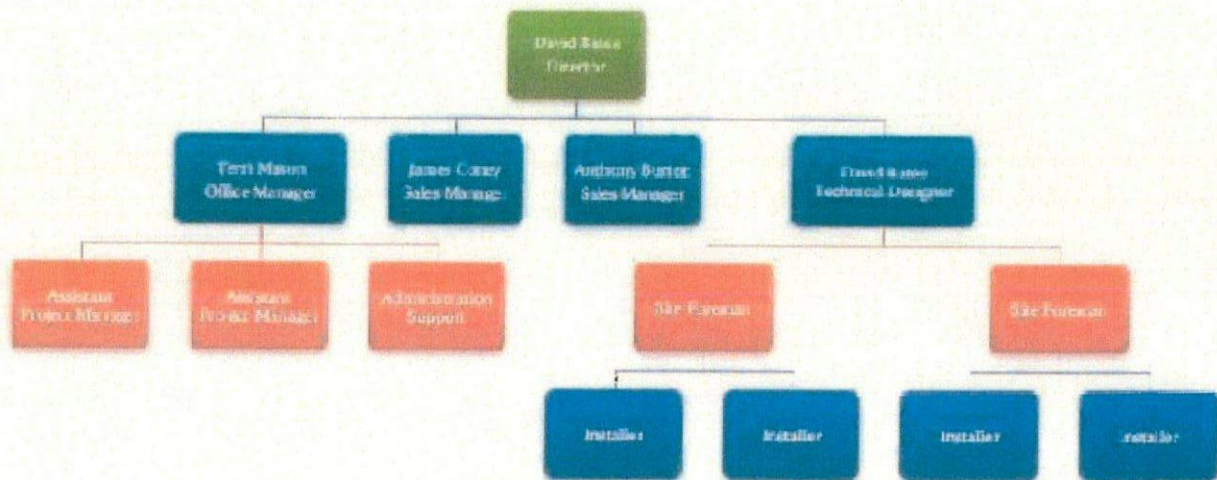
David Bates
Director

Terri Mason
Office Manager

James Corey
Sales Manager

Anthony Burton
Sales Manager

David Bates
Technical Designer

Assistant
Project Manager

Assistant
Project Manager

Administration
Support

Site Foreman

Site Foreman

Installer

Installer

Installer

Installer